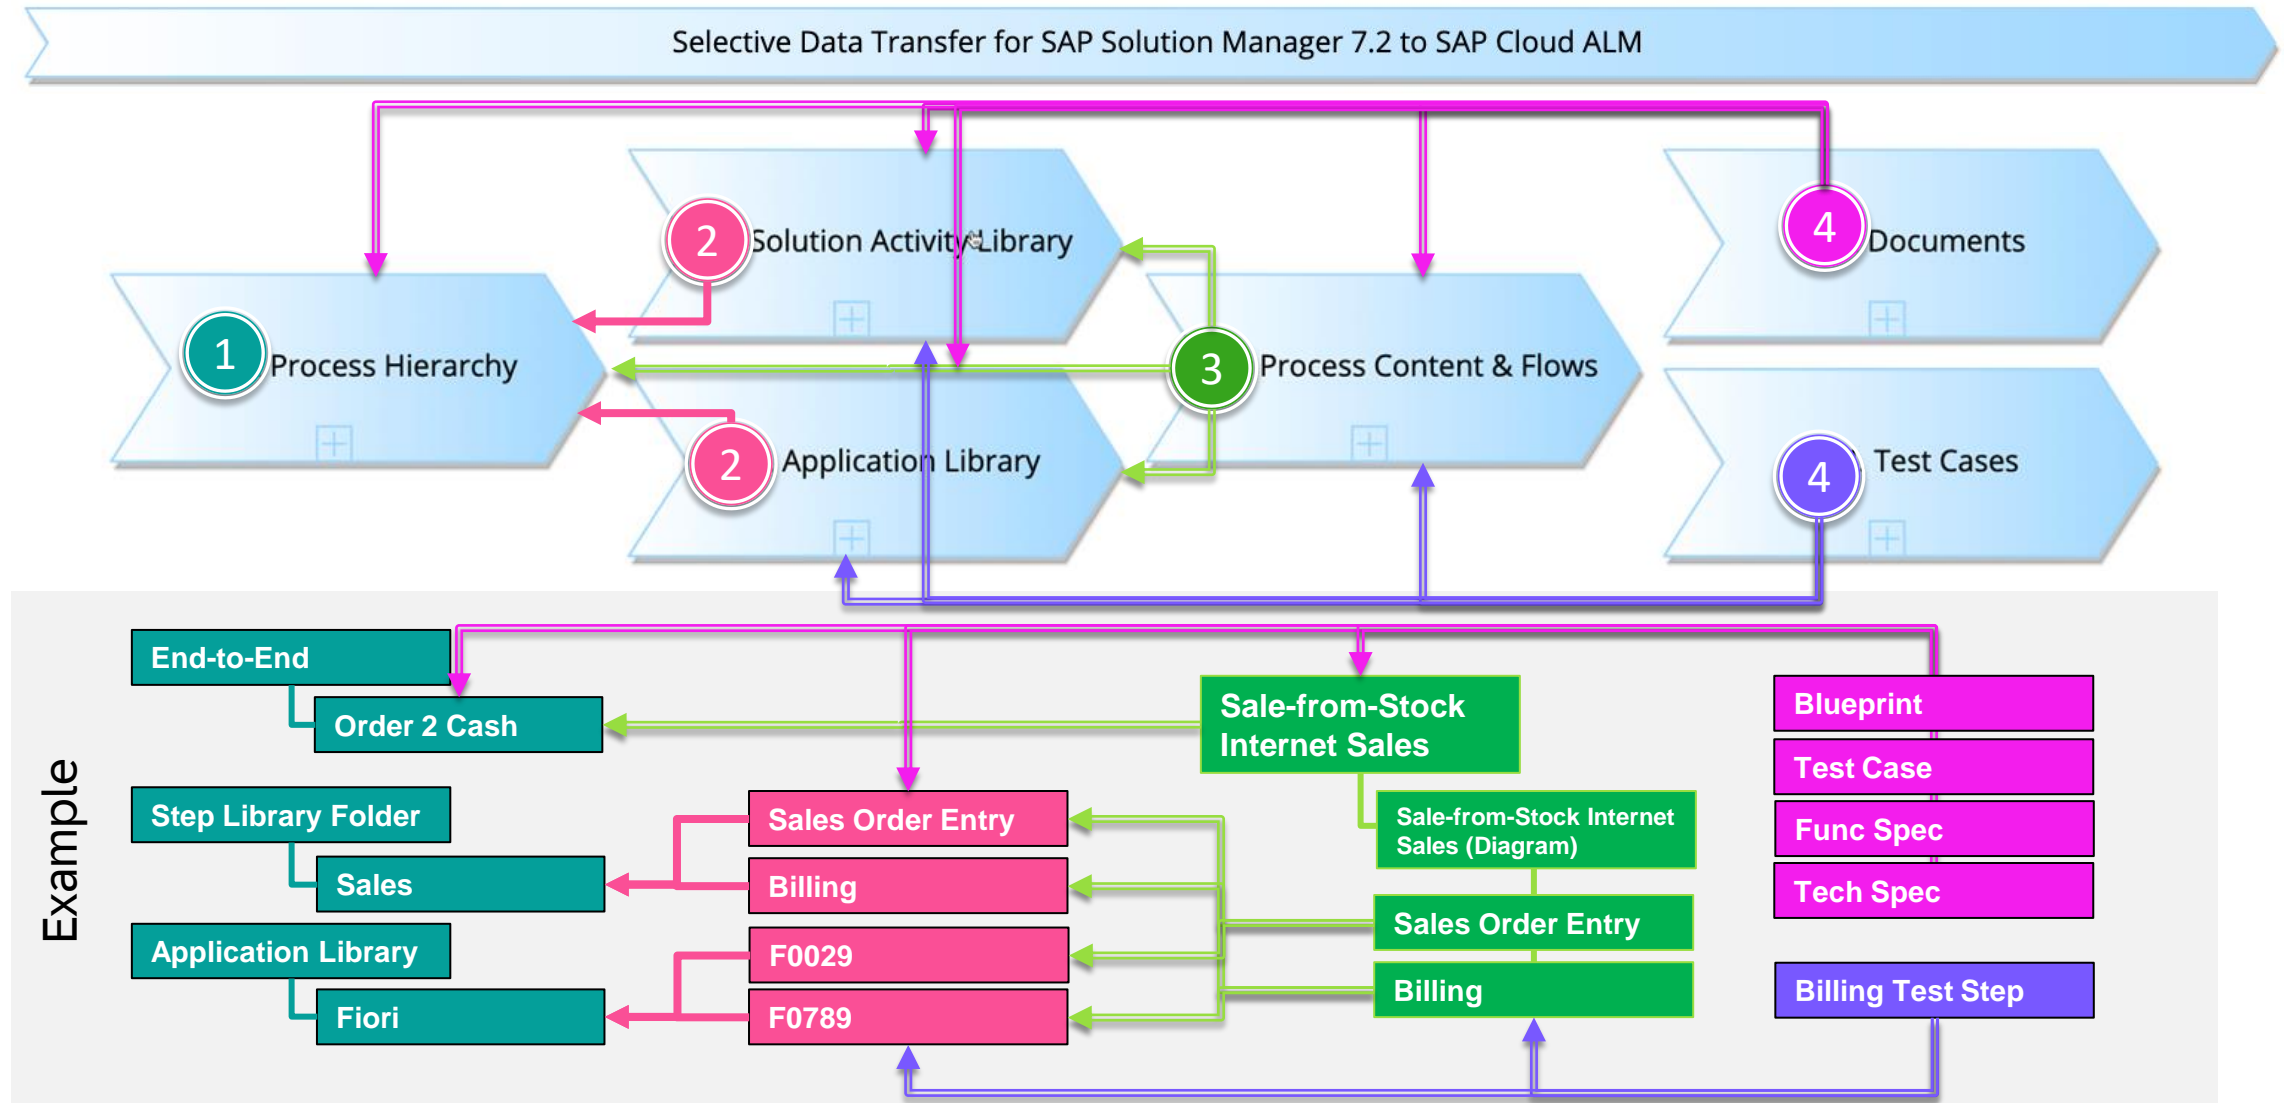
Selective Data Transfer for SAP Solution Manager 7.2 to SAP Cloud ALM

2 Solution Activity Library

4 Documents

1 Process Hierarchy

3 Process Content & Flows

2 Application Library

4 Test Cases

Example

End-to-End

Order 2 Cash

Sale-from-Stock Internet Sales

Blueprint

Test Case

Func Spec

Tech Spec

Step Library Folder

Sales

Sales Order Entry

Billing

Sale-from-Stock Internet Sales (Diagram)

Sales Order Entry

Application Library

Fiori

F0029

F0789

Billing

Billing Test Step